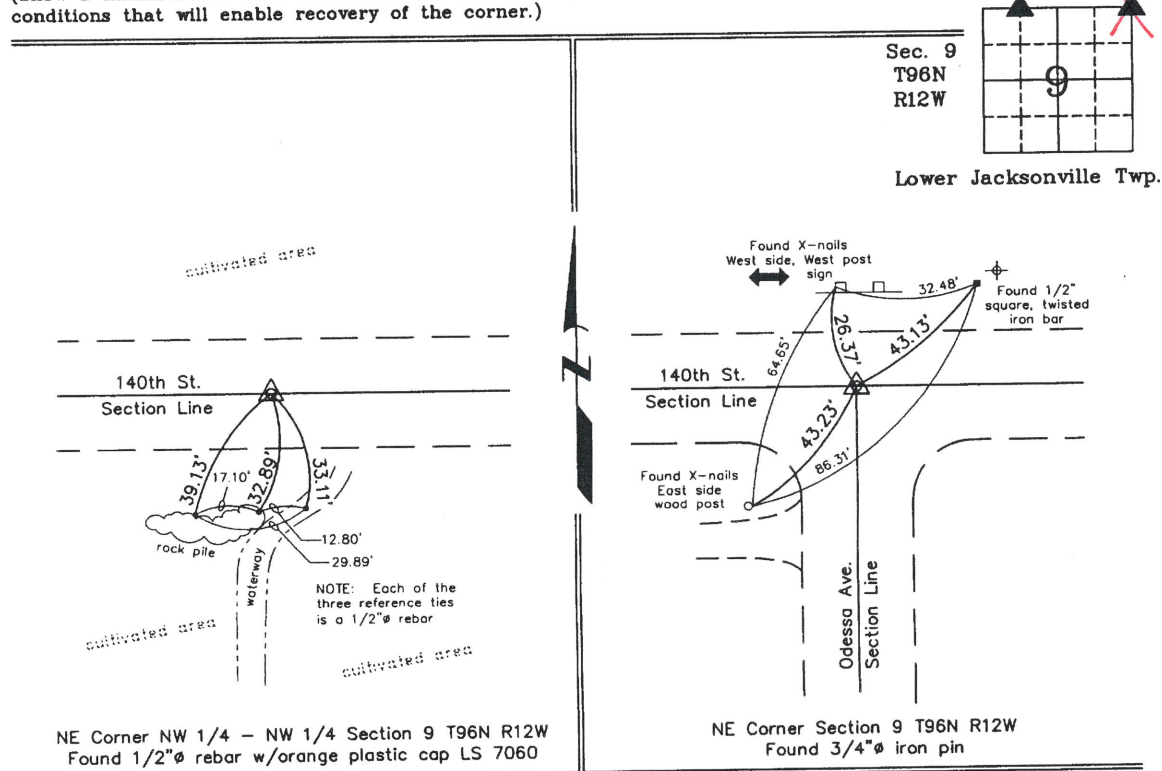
conditions that will enable recovery of the corner.)

Sec. 9
T96N
R12W

9

Lower Jacksonville Twp.

cultivated area

140th St.
Section Line

39.13'
17.10'
32.89'
33.11'
12.80'
29.89'
rock pile
waterway

NOTE: Each of the three reference ties is a 1/2"ø rebar

cultivated area

cultivated area

NE Corner NW 1/4 – NW 1/4 Section 9 T96N R12W
Found 1/2"ø rebar w/orange plastic cap LS 7060

N

Found X-nails West side, West post sign

32.48'

Found 1/2" square, twisted iron bar

64.65'
26.37'
43.13'

140th St.
Section Line

43.23'
86.31'

Found X-nails East side wood post

Odessa Ave.
Section Line

NE Corner Section 9 T96N R12W
Found 3/4"ø iron pin